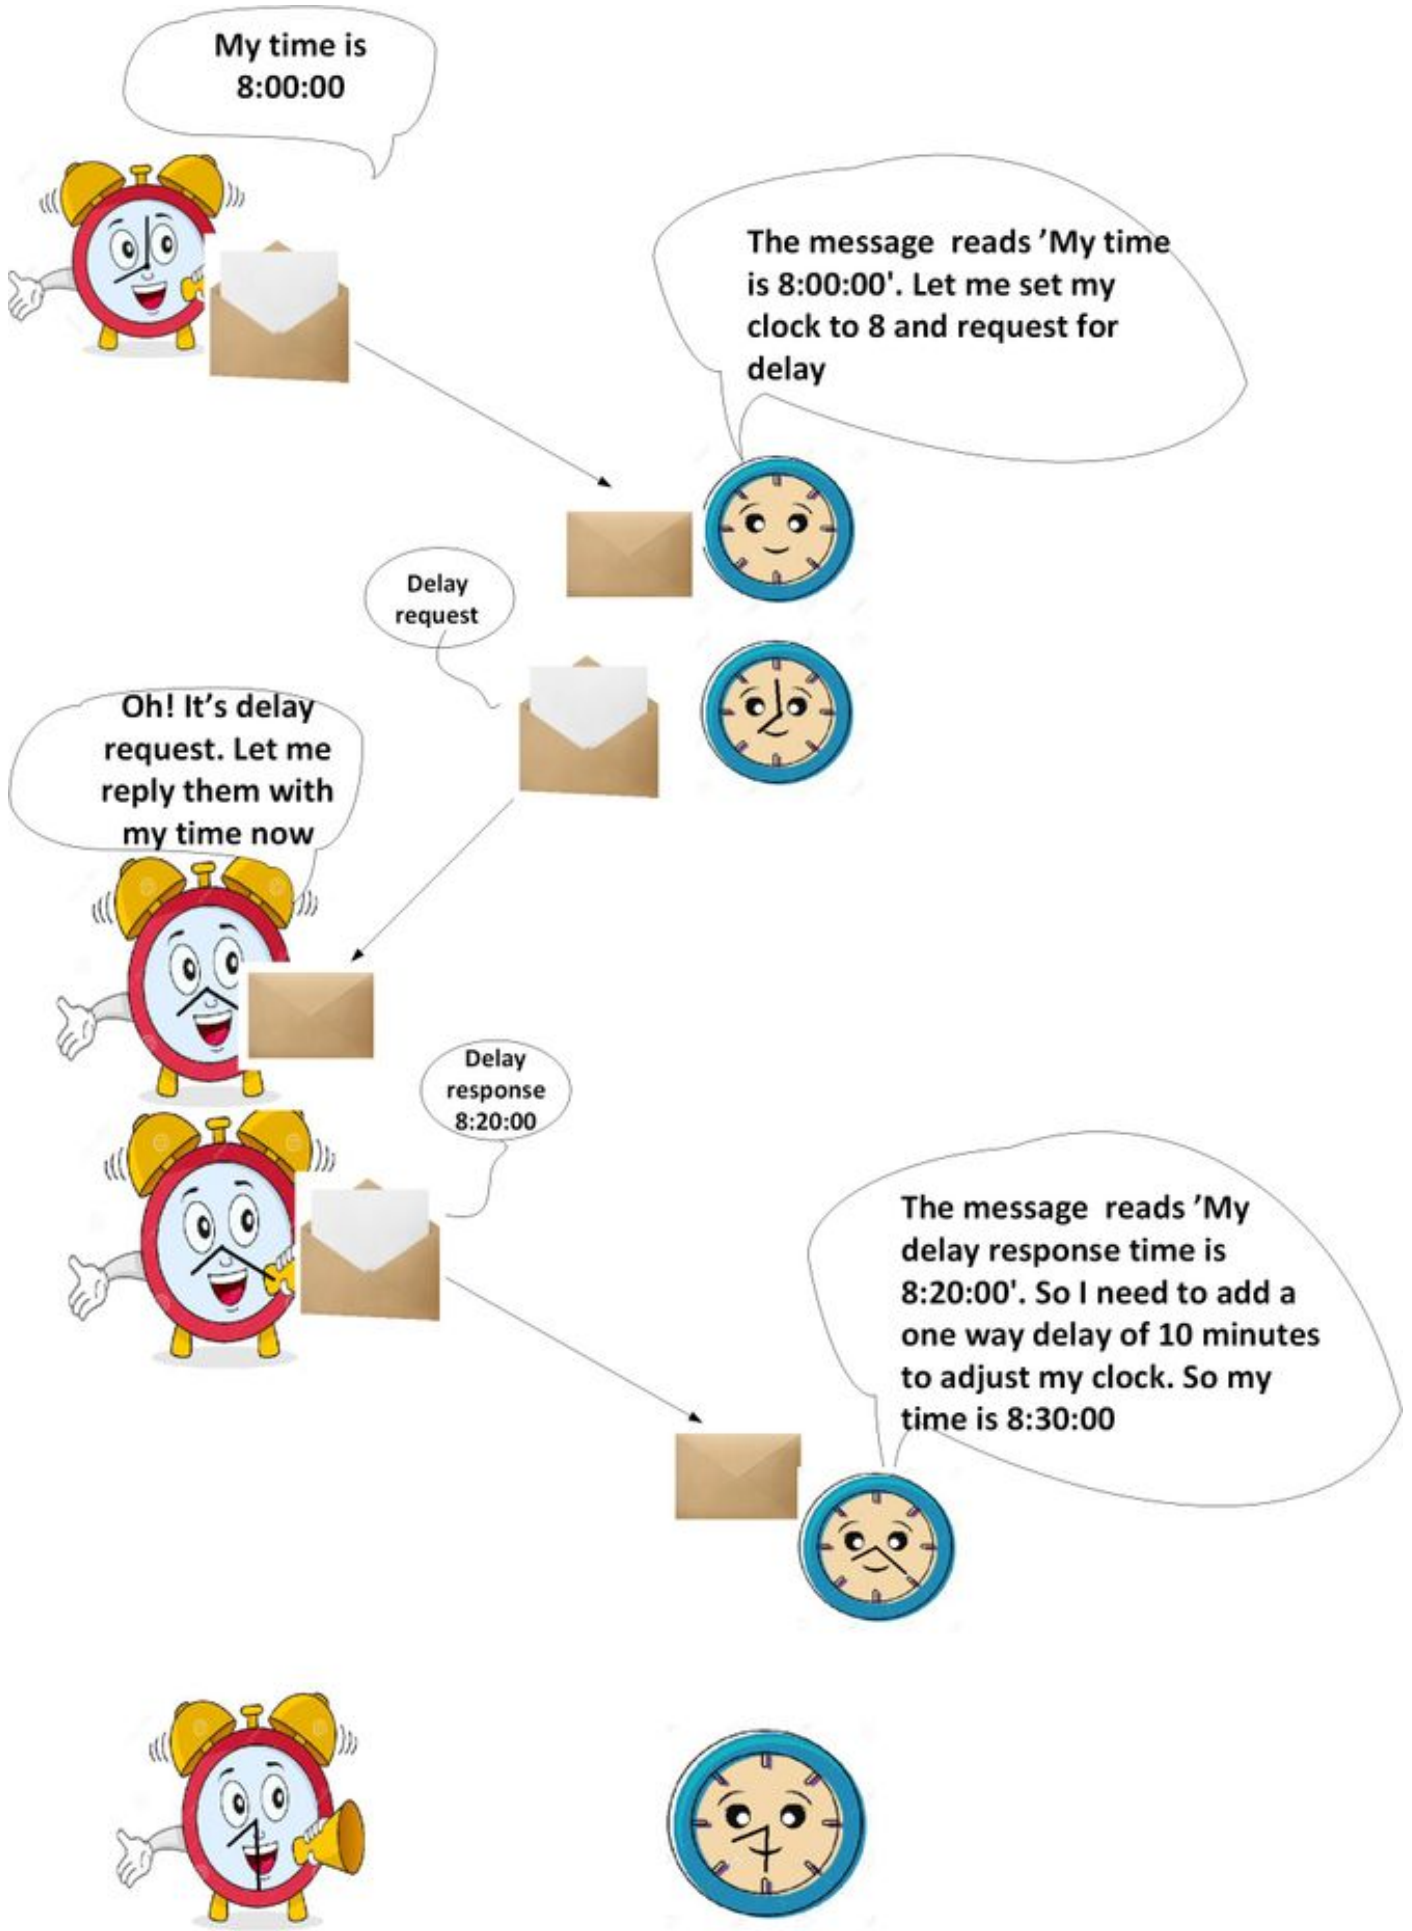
My time is 8:00:00

The message reads 'My time is 8:00:00'. Let me set my clock to 8 and request for delay

Delay request

Oh! It's delay request. Let me reply them with my time now

Delay response 8:20:00

The message reads 'My delay response time is 8:20:00'. So I need to add a one way delay of 10 minutes to adjust my clock. So my time is 8:30:00